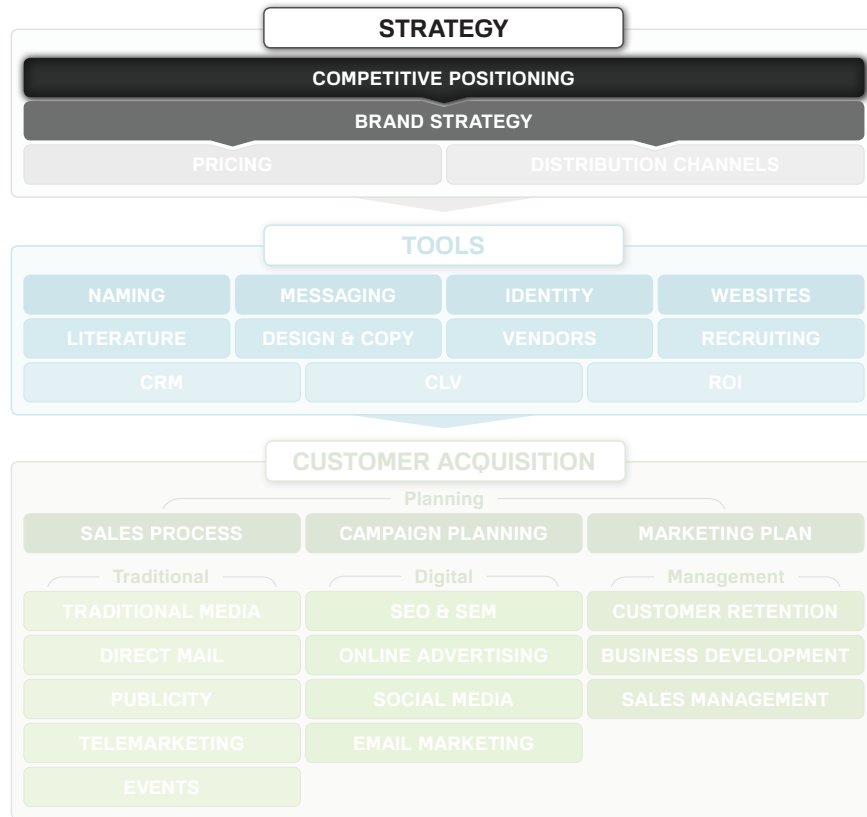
STRATEGY

COMPETITIVE POSITIONING

BRAND STRATEGY

PRICING

DISTRIBUTION CHANNELS

TOOLS

NAMING
MESSAGING
IDENTITY
WEBSITES
LITERATURE
DESIGN & COPY
VENDORS
RECRUITING
CRM
CLV
ROI

CUSTOMER ACQUISITION

Planning

SALES PROCESS
CAMPAIGN PLANNING
MARKETING PLAN

Traditional

TRADITIONAL MEDIA
DIRECT MAIL
PUBLICITY
TELEMARKETING
EVENTS

Digital

SEO & SEM
ONLINE ADVERTISING
SOCIAL MEDIA
EMAIL MARKETING

Management

CUSTOMER RETENTION
BUSINESS DEVELOPMENT
SALES MANAGEMENT